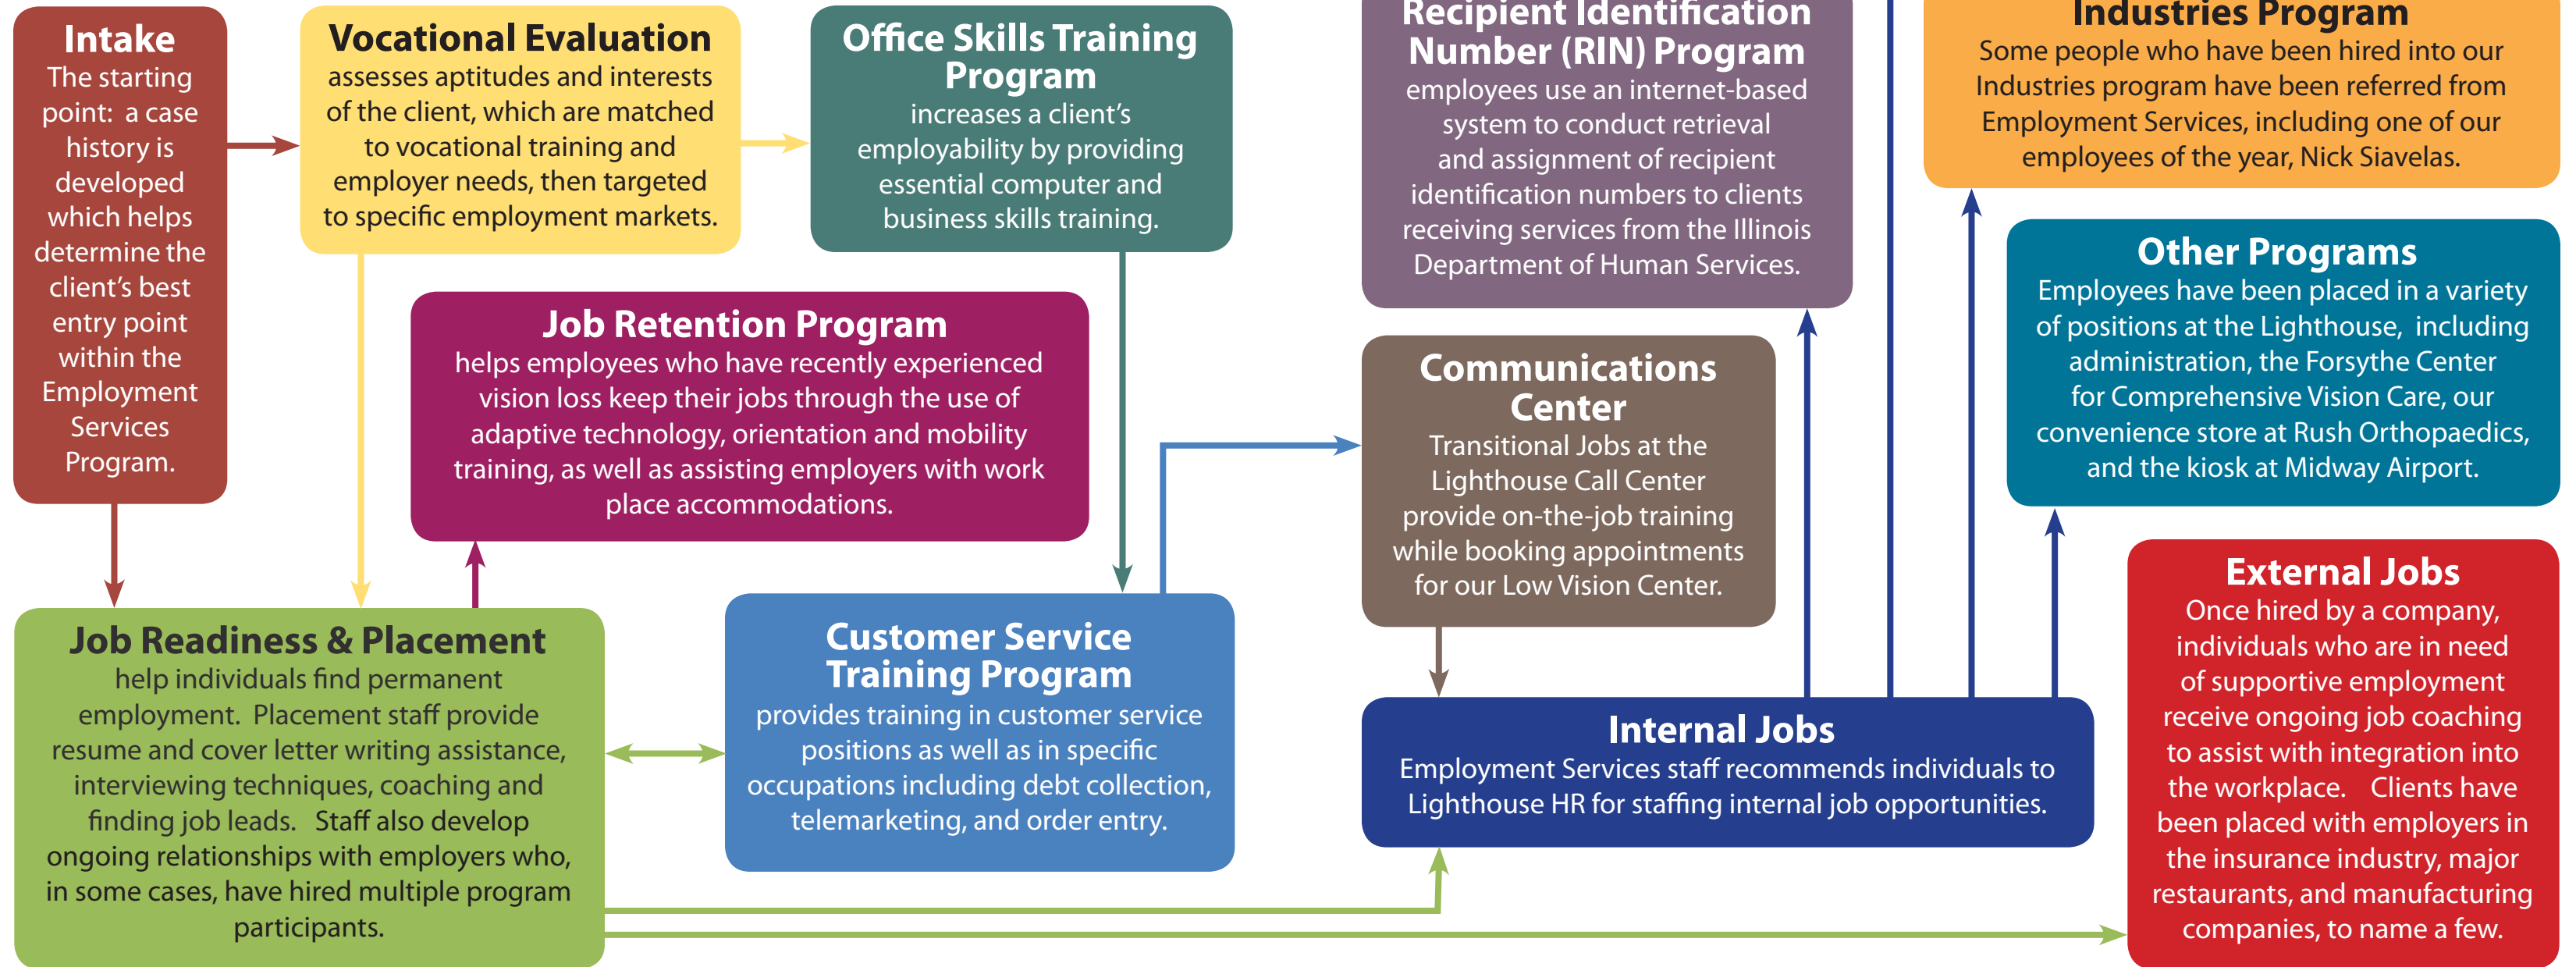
**Intake**
The starting point: a case history is developed which helps determine the client's best entry point within the Employment Services Program.

**Vocational Evaluation**
assesses aptitudes and interests of the client, which are matched to vocational training and employer needs, then targeted to specific employment markets.

**Office Skills Training Program**
increases a client's employability by providing essential computer and business skills training.

**Recipient Identification Number (RIN) Program**
employees use an internet-based system to conduct retrieval and assignment of recipient identification numbers to clients receiving services from the Illinois Department of Human Services.

**Industries Program**
Some people who have been hired into our Industries program have been referred from Employment Services, including one of our employees of the year, Nick Siavelas.

**Job Retention Program**
helps employees who have recently experienced vision loss keep their jobs through the use of adaptive technology, orientation and mobility training, as well as assisting employers with work place accommodations.

**Communications Center**
Transitional Jobs at the Lighthouse Call Center provide on-the-job training while booking appointments for our Low Vision Center.

**Other Programs**
Employees have been placed in a variety of positions at the Lighthouse, including administration, the Forsythe Center for Comprehensive Vision Care, our convenience store at Rush Orthopaedics, and the kiosk at Midway Airport.

**Job Readiness & Placement**
help individuals find permanent employment. Placement staff provide resume and cover letter writing assistance, interviewing techniques, coaching and finding job leads. Staff also develop ongoing relationships with employers who, in some cases, have hired multiple program participants.

**Customer Service Training Program**
provides training in customer service positions as well as in specific occupations including debt collection, telemarketing, and order entry.

**Internal Jobs**
Employment Services staff recommends individuals to Lighthouse HR for staffing internal job opportunities.

**External Jobs**
Once hired by a company, individuals who are in need of supportive employment receive ongoing job coaching to assist with integration into the workplace. Clients have been placed with employers in the insurance industry, major restaurants, and manufacturing companies, to name a few.